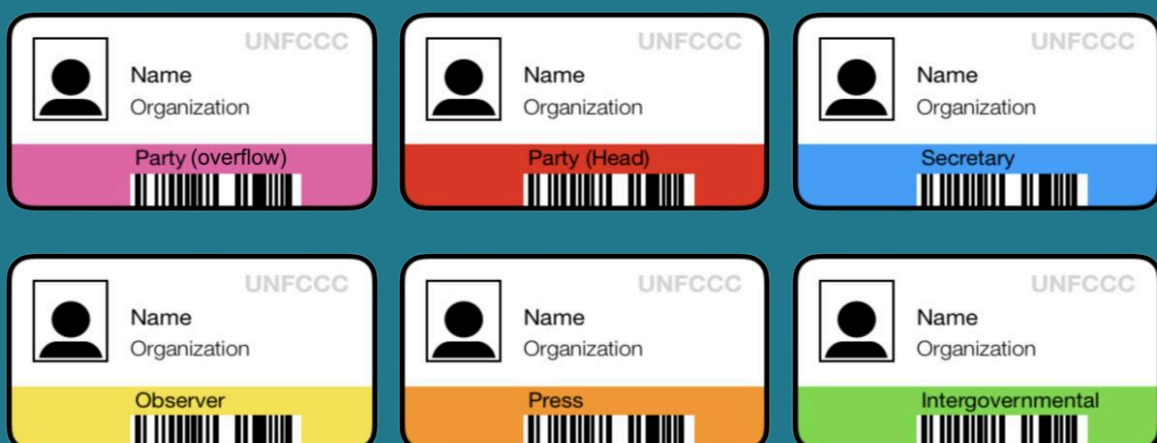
UNFCCC
Name
Organization
Party (overflow)

UNFCCC
Name
Organization
Party (Head)

UNFCCC
Name
Organization
Secretary

UNFCCC
Name
Organization
Observer

UNFCCC
Name
Organization
Press

UNFCCC
Name
Organization
Intergovernmental